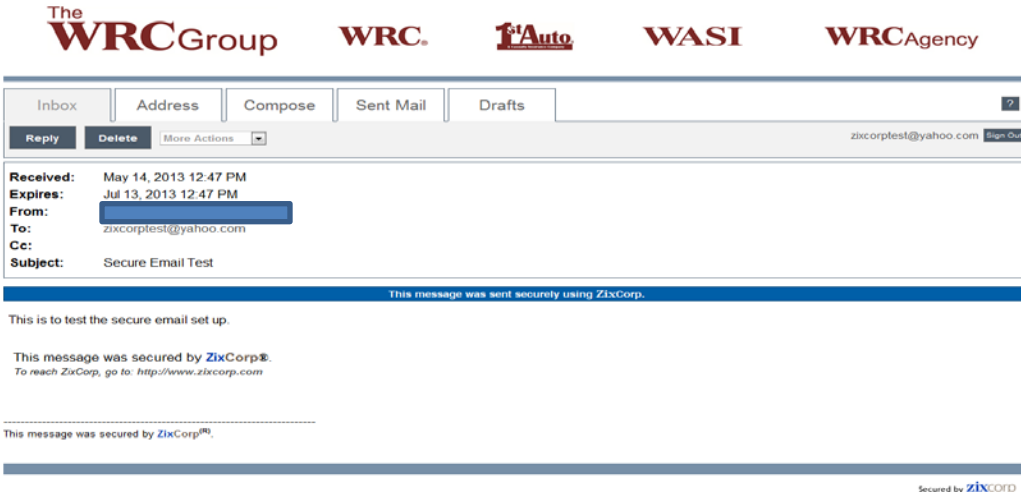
The WRCGroup WRC. 1st Auto A Lovable Insurance Company WASI WRCAgency

Inbox Address Compose Sent Mail Drafts ?

Reply Delete More Actions

zixcorptest@yahoo.com Sign Out

Received: May 14, 2013 12:47 PM
Expires: Jul 13, 2013 12:47 PM
From:
To: zixcorptest@yahoo.com
Cc:
Subject: Secure Email Test

This message was sent securely using ZixCorp.

This is to test the secure email set up.

This message was secured by ZixCorp®.
To reach ZixCorp, go to: http://www.zixcorp.com

---------------------------------------------------------------------------
This message was secured by ZixCorp$^{(R)}$.

Secured by zixcorp